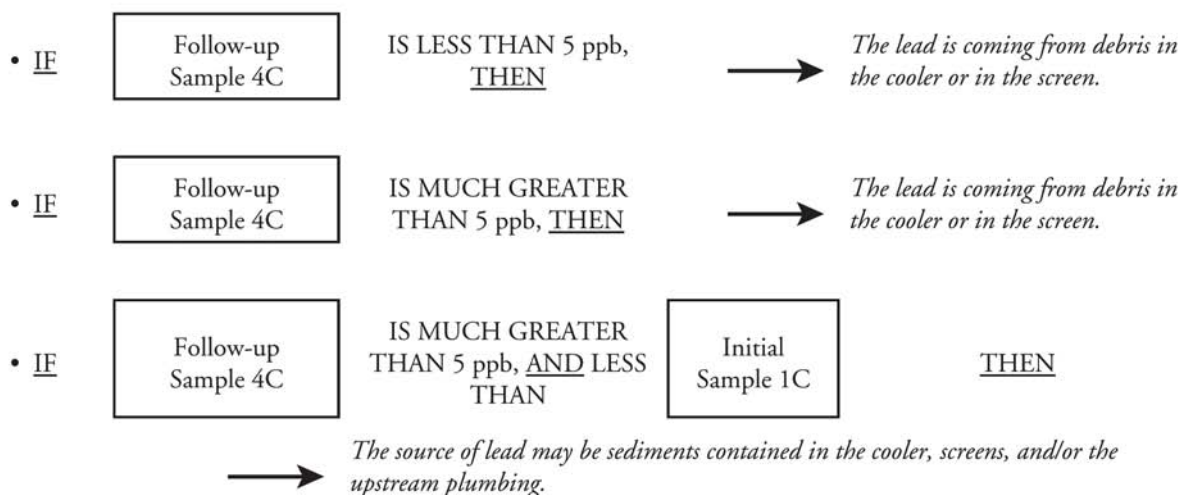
• IF Follow-up Sample 4C IS LESS THAN 5 ppb, THEN The lead is coming from debris in the cooler or in the screen.

• IF Follow-up Sample 4C IS MUCH GREATER THAN 5 ppb, THEN The lead is coming from debris in the cooler or in the screen.

• IF Follow-up Sample 4C IS MUCH GREATER THAN 5 ppb, AND LESS THAN Initial Sample 1C THEN

The source of lead may be sediments contained in the cooler, screens, and/or the upstream plumbing.